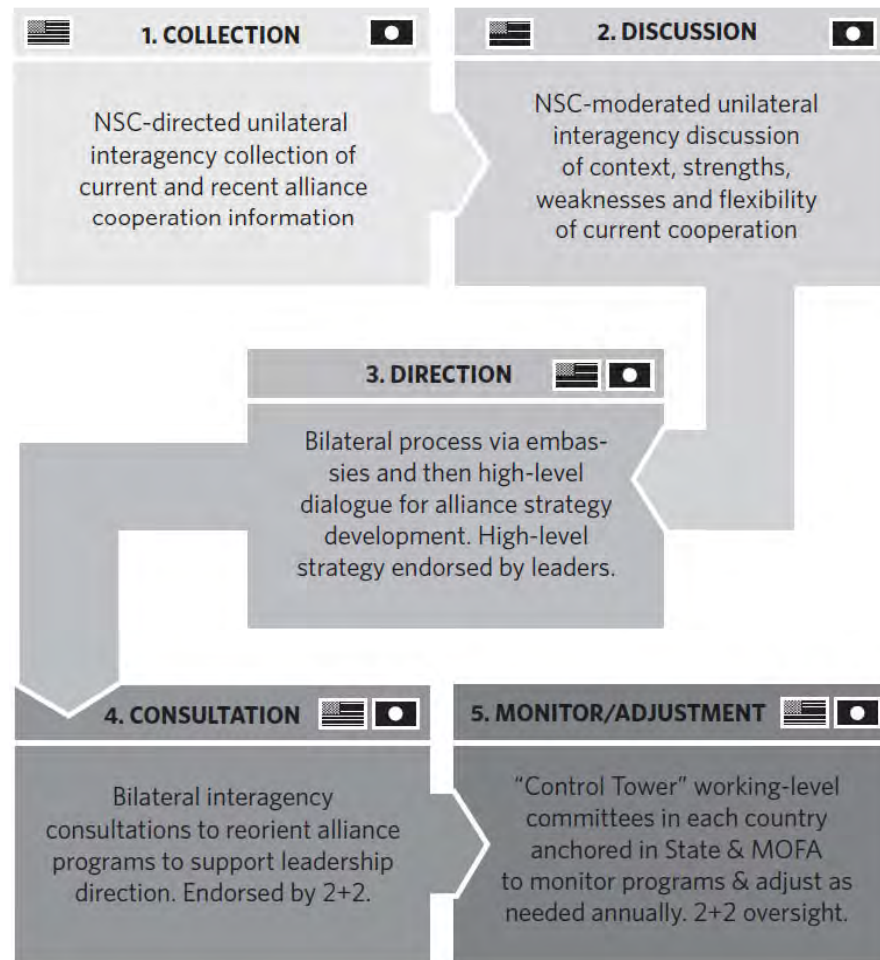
1. COLLECTION

NSC-directed unilateral interagency collection of current and recent alliance cooperation information

2. DISCUSSION

NSC-moderated unilateral interagency discussion of context, strengths, weaknesses and flexibility of current cooperation

3. DIRECTION

Bilateral process via embassies and then high-level dialogue for alliance strategy development. High-level strategy endorsed by leaders.

4. CONSULTATION

Bilateral interagency consultations to reorient alliance programs to support leadership direction. Endorsed by 2+2.

5. MONITOR/ADJUSTMENT

"Control Tower" working-level committees in each country anchored in State & MOFA to monitor programs & adjust as needed annually. 2+2 oversight.